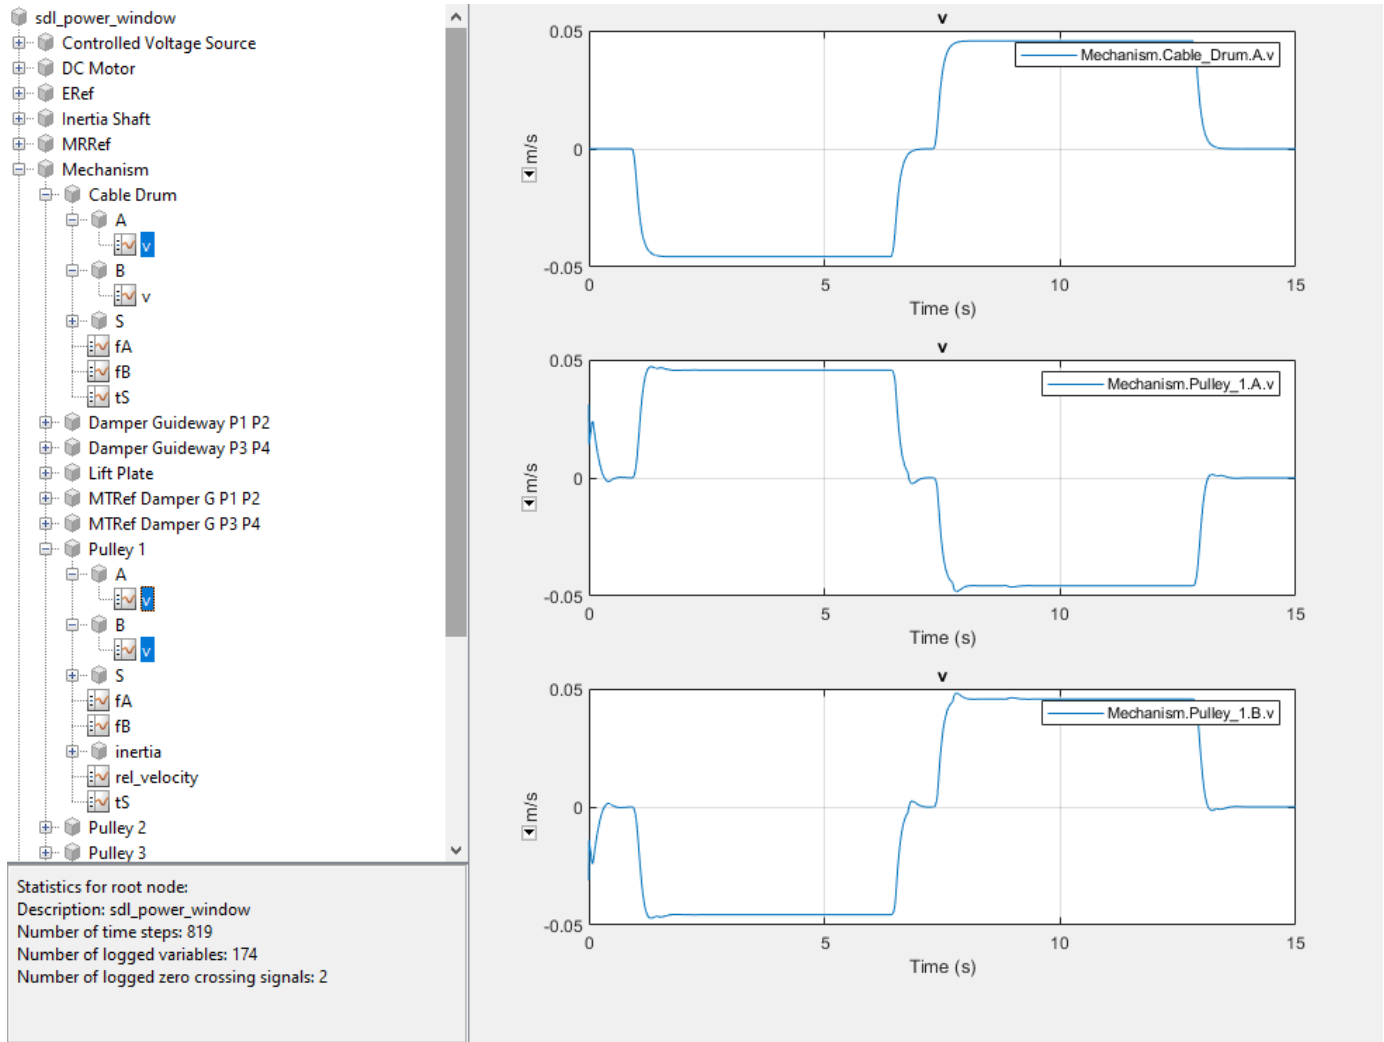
sdl_power_window
Controlled Voltage Source
DC Motor
ERef
Inertia Shaft
MRRef
Mechanism
Cable Drum
A
v
B
v
S
fA
fB
tS
Damper Guideway P1 P2
Damper Guideway P3 P4
Lift Plate
MTRef Damper G P1 P2
MTRef Damper G P3 P4
Pulley 1
A
v
B
v
S
fA
fB
inertia
rel_velocity
tS
Pulley 2
Pulley 3

Statistics for root node:
Description: sdl_power_window
Number of time steps: 819
Number of logged variables: 174
Number of logged zero crossing signals: 2

v
Mechanism.Cable_Drum.A.v
0.05
0
-0.05
m/s
0
5
10
15
Time (s)

v
Mechanism.Pulley_1.A.v
0.05
0
-0.05
m/s
0
5
10
15
Time (s)

v
Mechanism.Pulley_1.B.v
0.05
0
-0.05
m/s
0
5
10
15
Time (s)